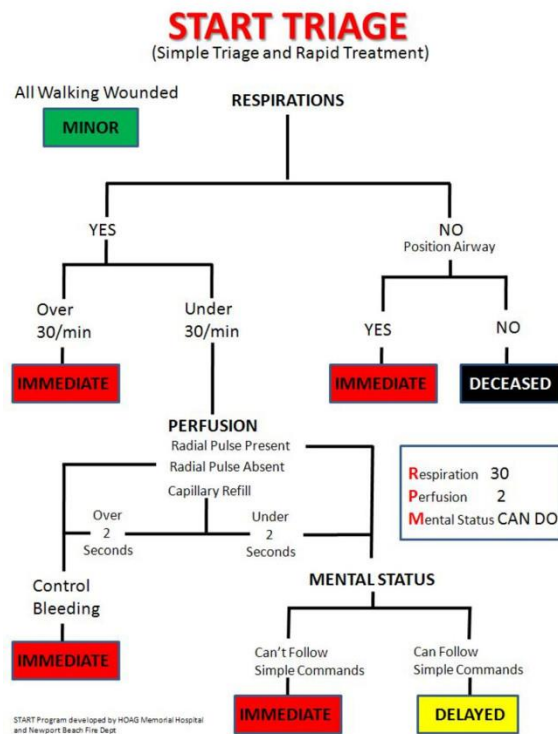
START TRIAGE
(Simple Triage and Rapid Treatment)

All Walking Wounded

MINOR

RESPIRATIONS

YES

NO
Position Airway

Over 30/min

Under 30/min

YES

NO

IMMEDIATE

IMMEDIATE

DECEASED

PERFUSION
Radial Pulse Present
Radial Pulse Absent
Capillary Refill

Over 2 Seconds

Under 2 Seconds

Respiration 30
Perfusion 2
Mental Status CAN DO

Control Bleeding

MENTAL STATUS

IMMEDIATE

Can't Follow Simple Commands

Can Follow Simple Commands

IMMEDIATE

DELAYED

START Program developed by HOAG Memorial Hospital and Newport Beach Fire Dept